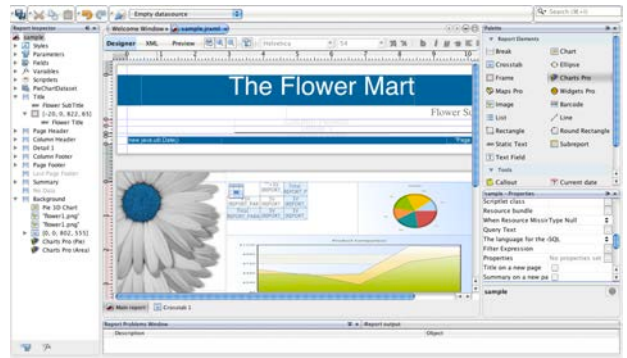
Empty datasource

Q• Search (⌘+I)

Report Inspector

sample
Styles
Parameters
Fields
Variables
Scriptlets
PieChartDataset
Title
Flower SubTitle
[-20, 0, 822, 65]
Flower Title
Page Header
Column Header
Detail 1
Column Footer
Page Footer
Last Page Footer
Summary
No Data
Background
Pie 3D Chart
"flower1.png"
"flower1.png"
[0, 0, 822, 555]
Charts Pro (Pie)
Charts Pro (Area)

Welcome Window
sample.jrxml

Designer XML Preview

Helvetica 14

The Flower Mart

Flower S

new java.util.Date()

"Page

Main report Crosstab 1

Palette

Report Elements
Break
Chart
Crosstab
Ellipse
Frame
Charts Pro
Maps Pro
Widgets Pro
Image
Barcode
List
Line
Rectangle
Round Rectangle
Static Text
Subreport
Text Field
Tools
Callout
Current date

sample - Properties
Scriptlet class
Resource bundle
When Resource Missin Type Null
Query Text
The language for the SQL
Filter Expression
Properties No properties set
Title on a new page
Summary on a new pa

sample

Report Problems Window
Report output
Description
Object